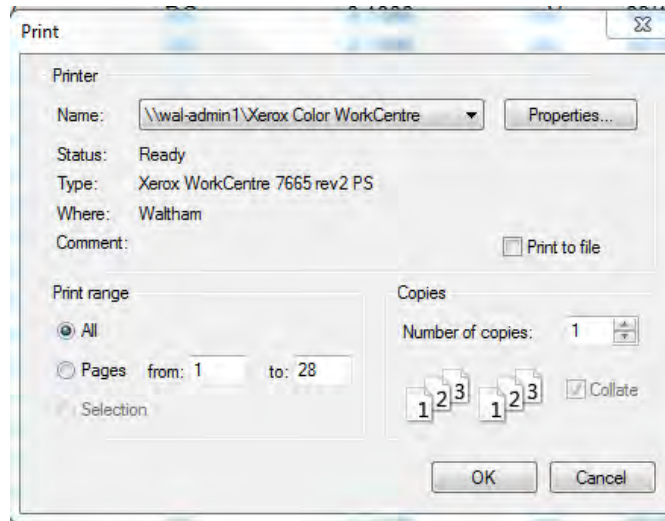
Print

Printer

Name: \\wal-admin1\Xerox Color WorkCentre

Properties...

Status: Ready

Type: Xerox WorkCentre 7665 rev2 PS

Where: Waltham

Comment:

Print to file

Print range

All

Pages from: 1 to: 28

Selection

Copies

Number of copies: 1

1 2 3 1 2 3

Collate

OK

Cancel